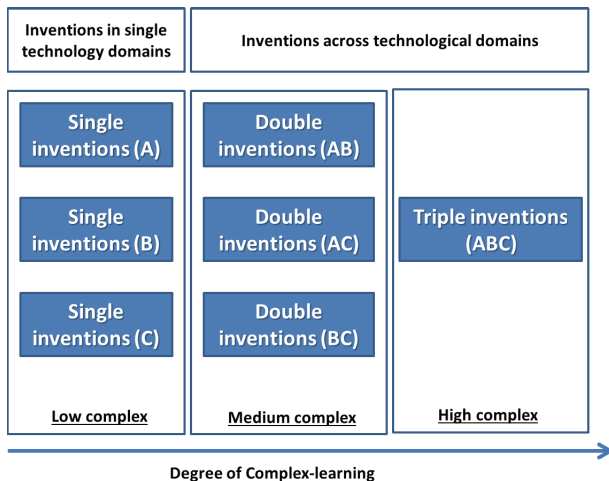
Inventions in single technology domains

Inventions across technological domains

Single inventions (A)

Single inventions (B)

Single inventions (C)

Low complex

Double inventions (AB)

Double inventions (AC)

Double inventions (BC)

Medium complex

Triple inventions (ABC)

High complex

Degree of Complex-learning